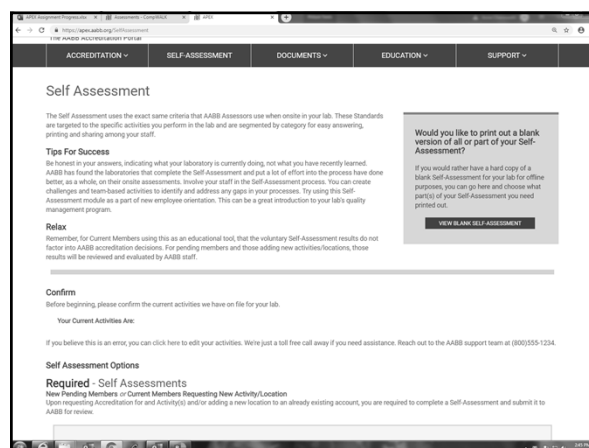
APEX Assignment Progress.xlsx | Assessments - CompWALK | APEX

https://apex.aabb.org/SelfAssessment

The AABB Accreditation Portal

ACCREDITATION ∨ SELF-ASSESSMENT DOCUMENTS ∨ EDUCATION ∨ SUPPORT ∨

Self Assessment

The Self Assessment uses the exact same criteria that AABB Assessors use when onsite in your lab. These Standards are targeted to the specific activities you perform in the lab and are segmented by category for easy answering, printing and sharing among your staff.

Tips For Success

Be honest in your answers, indicating what your laboratory is currently doing, not what you have recently learned. AABB has found the laboratories that complete the Self-Assessment and put a lot of effort into the process have done better, as a whole, on their onsite assessments. Involve your staff in the Self-Assessment process. You can create challenges and team-based activities to identify and address any gaps in your processes. Try using this Self-Assessment module as a part of new employee orientation. This can be a great introduction to your lab's quality management program.

Relax

Remember, for Current Members using this as an educational tool, that the voluntary Self-Assessment results do not factor into AABB accreditation decisions. For pending members and those adding new activities/locations, those results will be reviewed and evaluated by AABB staff.

Would you like to print out a blank version of all or part of your Self-Assessment?

If you would rather have a hard copy of a blank Self-Assessment for your lab for offline purposes, you can go here and choose what part(s) of your Self-Assessment you need printed out.

VIEW BLANK SELF-ASSESSMENT

Confirm

Before beginning, please confirm the current activities we have on file for your lab.

Your Current Activities Are:

If you believe this is an error, you can click here to edit your activities. We're just a toll free call away if you need assistance. Reach out to the AABB support team at (800)555-1234.

Self Assessment Options

Required - Self Assessments

New Pending Members or Current Members Requesting New Activity/Location

Upon requesting Accreditation for and Activity(s) and/or adding a new location to an already existing account, you are required to complete a Self-Assessment and submit it to AABB for review.